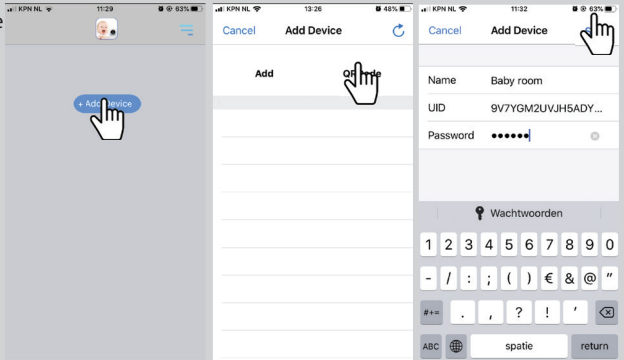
e

KPN NL 11:29 63%

+ Add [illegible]evice

KPN NL 13:26 48%

Cancel Add Device

Add Q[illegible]ode

KPN NL 11:32 63%

Cancel Add Device

Name Baby room

UID 9V7YGM2UVJH5ADY...

Password ●●●●●●

Wachtwoorden

1 2 3 4 5 6 7 8 9 0

- / : ; ( ) € & @ "

#+= . , ? ! '

ABC spatie return